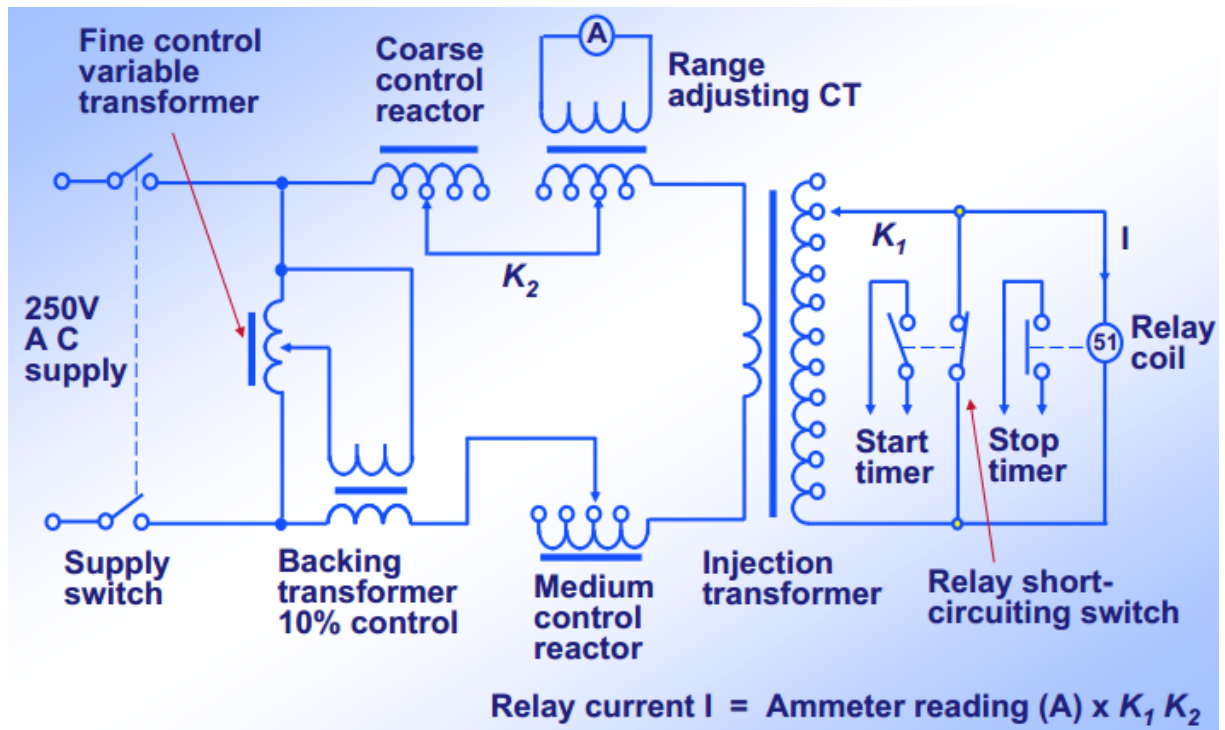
Fine control variable transformer

Coarse control reactor

A

Range adjusting CT

$K_2$

$K_1$

I

250V A C supply

51

Relay coil

Start timer

Stop timer

Supply switch

Backing transformer 10% control

Medium control reactor

Injection transformer

Relay short-circuiting switch

Relay current I = Ammeter reading (A) x $K_1$ $K_2$